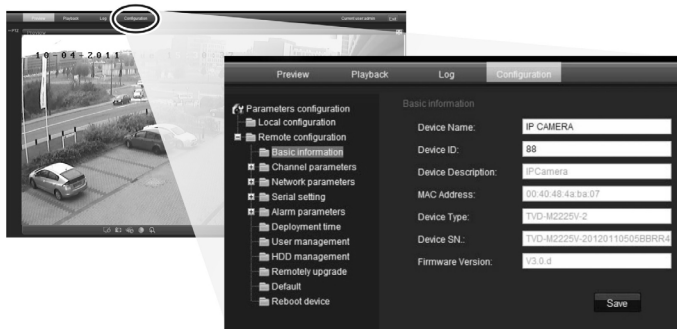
Preview Playback Log Configuration Current user:admin Exit

10-04-2011

Preview Playback Log Configuration

Parameters configuration
Local configuration
Remote configuration
Basic information
Channel parameters
Network parameters
Serial setting
Alarm parameters
Deployment time
User management
HDD management
Remotely upgrade
Default
Reboot device

Basic information

| | |
|---|---|
| Device Name: | IP CAMERA |
| Device ID: | 88 |
| Device Description: | IPCamera |
| MAC Address: | 00:40:48:4a:ba:07 |
| Device Type: | TVD-M2225V-2 |
| Device SN.: | TVD-M2225V-20120110505BBRR4 |
| Firmware Version: | V3.0.d |

Save